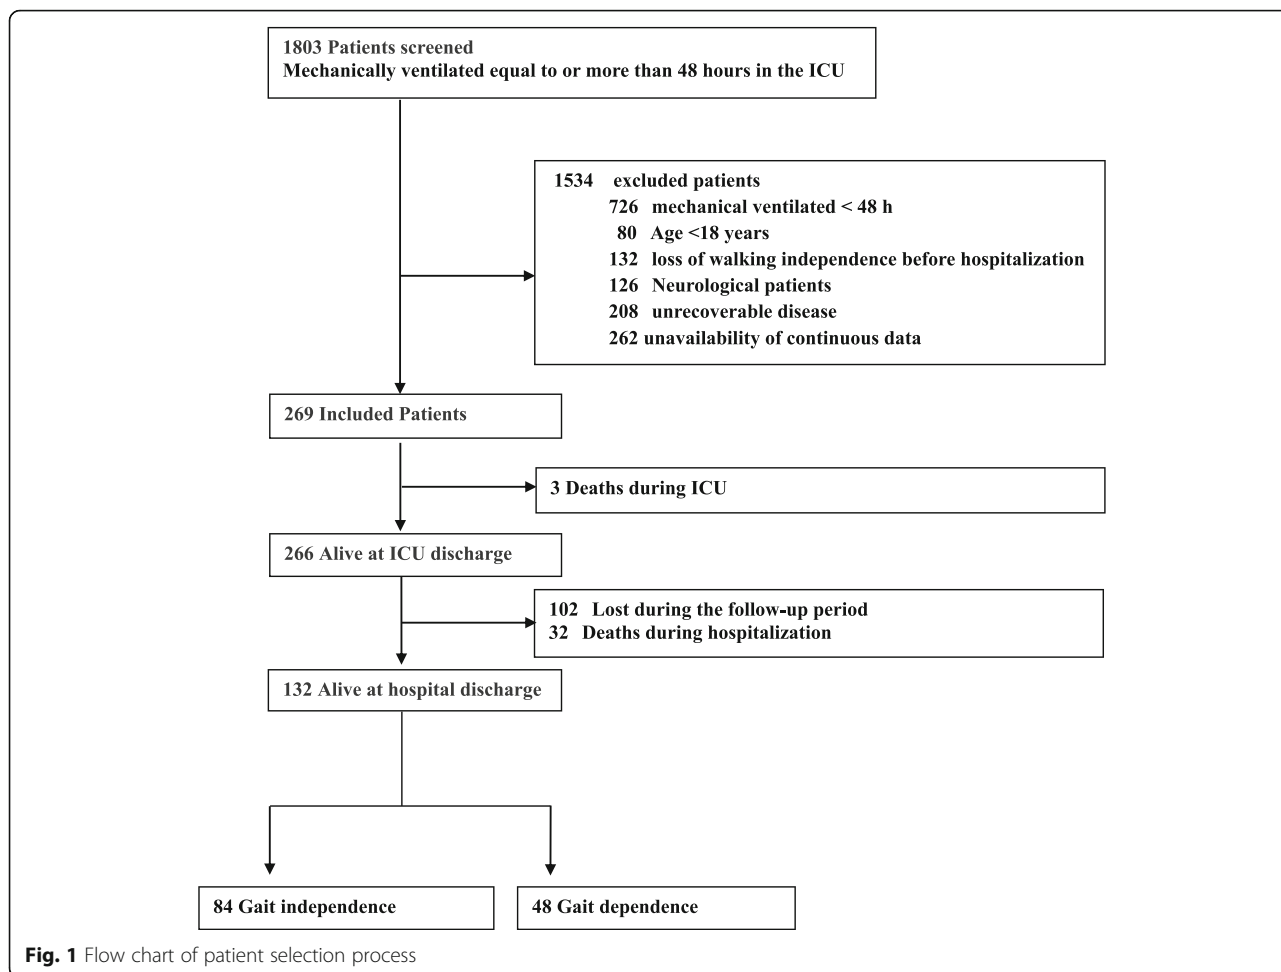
1803 Patients screened
Mechanically ventilated equal to or more than 48 hours in the ICU

1534 excluded patients
726 mechanical ventilated < 48 h
80 Age <18 years
132 loss of walking independence before hospitalization
126 Neurological patients
208 unrecoverable disease
262 unavailability of continuous data

269 Included Patients

3 Deaths during ICU

266 Alive at ICU discharge

102 Lost during the follow-up period
32 Deaths during hospitalization

132 Alive at hospital discharge

84 Gait independence

48 Gait dependence

Fig. 1 Flow chart of patient selection process